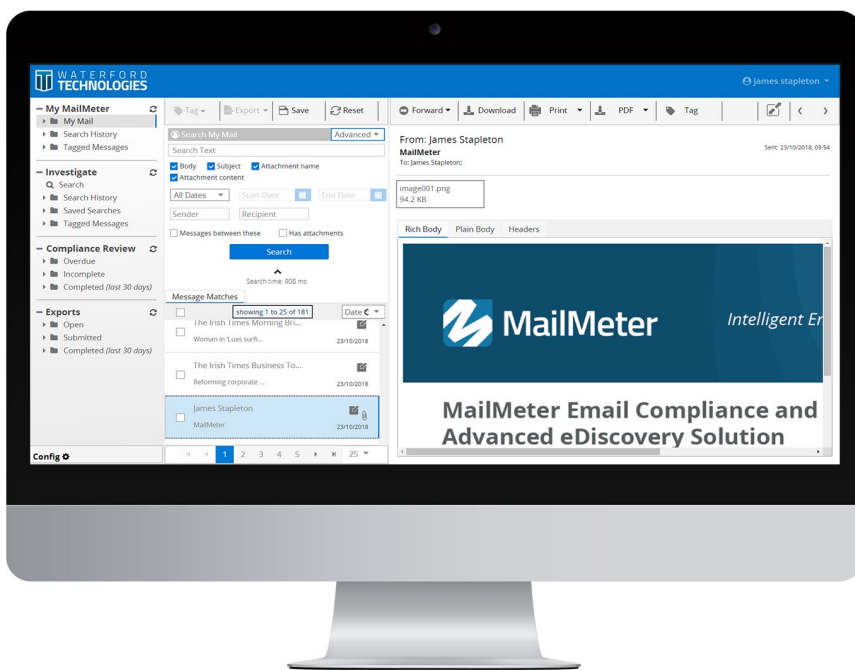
WATERFORD TECHNOLOGIES

James stapleton

– My MailMeter
My Mail
Search History
Tagged Messages

– Investigate
Search
Search History
Saved Searches
Tagged Messages

– Compliance Review
Overdue
Incomplete
Completed (last 30 days)

– Exports
Open
Submitted
Completed (last 30 days)

Config

Tag Export Save Reset

Search My Mail
Advanced
Search Text
Body Subject Attachment name
Attachment content
All Dates Start Date End Date
Sender Recipient
Messages between these Has attachments
Search
Search time: 908 ms

Message Matches
showing 1 to 25 of 181
Date

The Irish Times Morning Bri...
Woman in 'Luas surfi...
23/10/2018

The Irish Times Business To...
Reforming corporate ...
23/10/2018

James Stapleton
MailMeter
23/10/2018

1 2 3 4 5 25

Forward Download Print PDF Tag

From: James Stapleton
MailMeter
To: James Stapleton;
Sent: 23/10/2018, 09:54

image001.png
94.2 KB

Rich Body Plain Body Headers

MailMeter
Intelligent E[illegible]

MailMeter Email Compliance and Advanced eDiscovery Solution